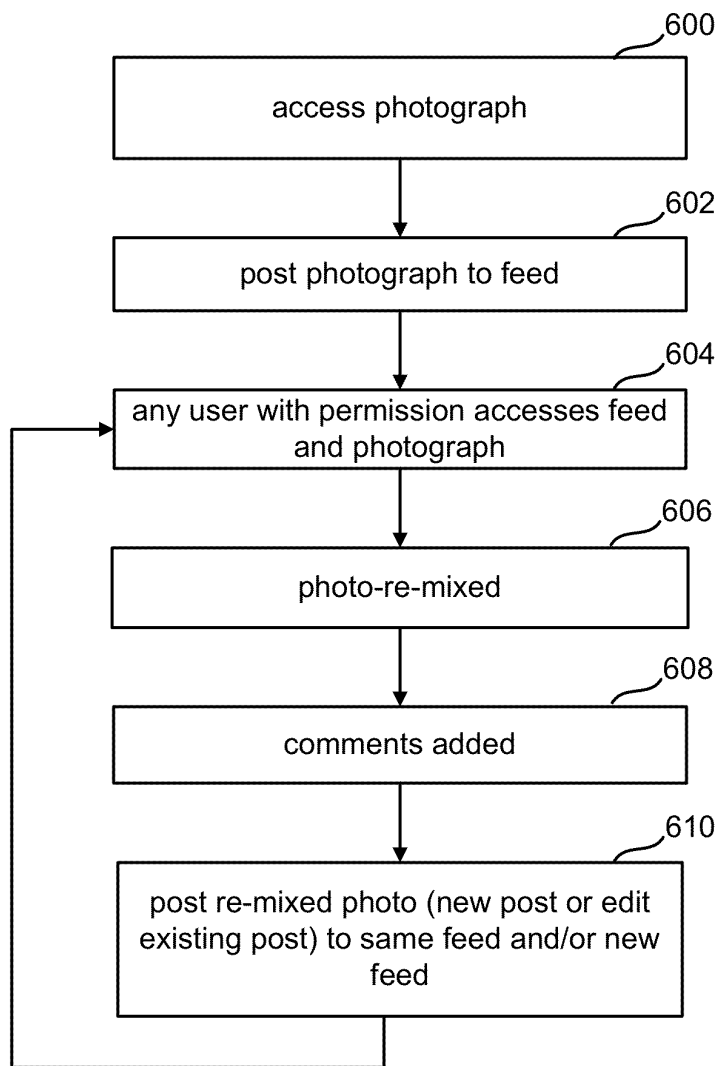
600
access photograph

602
post photograph to feed

604
any user with permission accesses feed and photograph

606
photo-re-mixed

608
comments added

610
post re-mixed photo (new post or edit existing post) to same feed and/or new feed